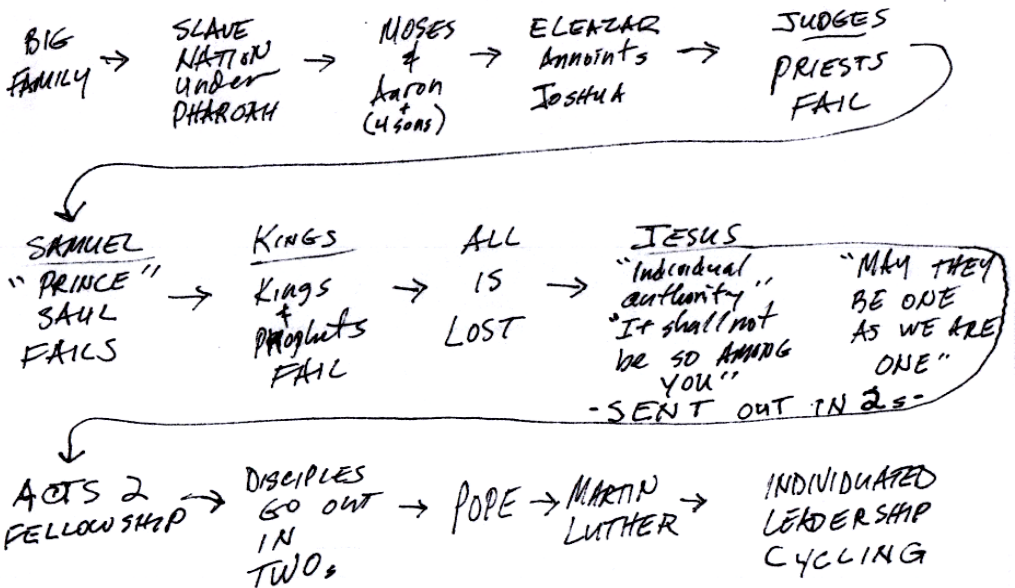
BIG FAMILY → SLAVE NATION under PHAROAH → MOSES & Aaron + (4 sons) → ELEAZAR Annoints JOSHUA → JUDGES PRIESTS FAIL

SAMUEL "PRINCE" SAUL FAILS → KINGS Kings & Prophets FAIL → ALL IS LOST → JESUS "Individual authority" "It shall not be so AMONG YOU" "MAY THEY BE ONE AS WE ARE ONE" -SENT OUT IN 2s-

ACTS 2 FELLOWSHIP → DISCIPLES GO OUT IN TWOs → POPE → MARTIN LUTHER → INDIVIDUATED LEADERSHIP CYCLING